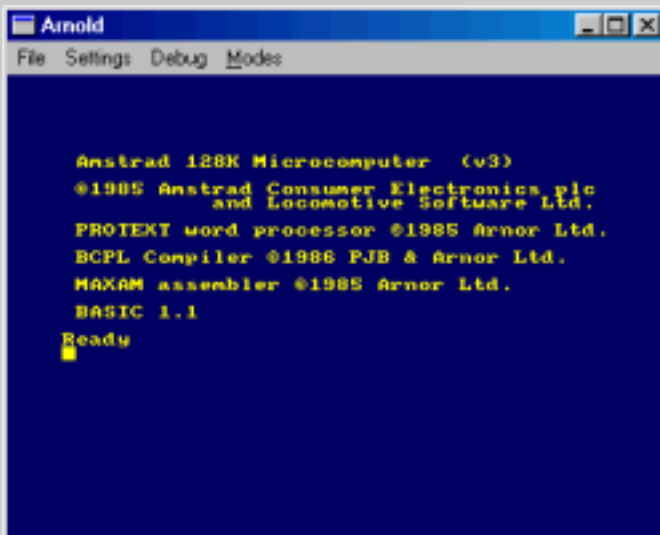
Arnold

File Settings Debug Modes

Amstrad 128K Microcomputer (v3)

©1985 Amstrad Consumer Electronics plc
and Locomotive Software Ltd.

PROTEXT word processor ©1985 Arnor Ltd.

BCPL Compiler ©1986 PJB & Arnor Ltd.

MAXAM assembler ©1985 Arnor Ltd.

BASIC 1.1

Ready